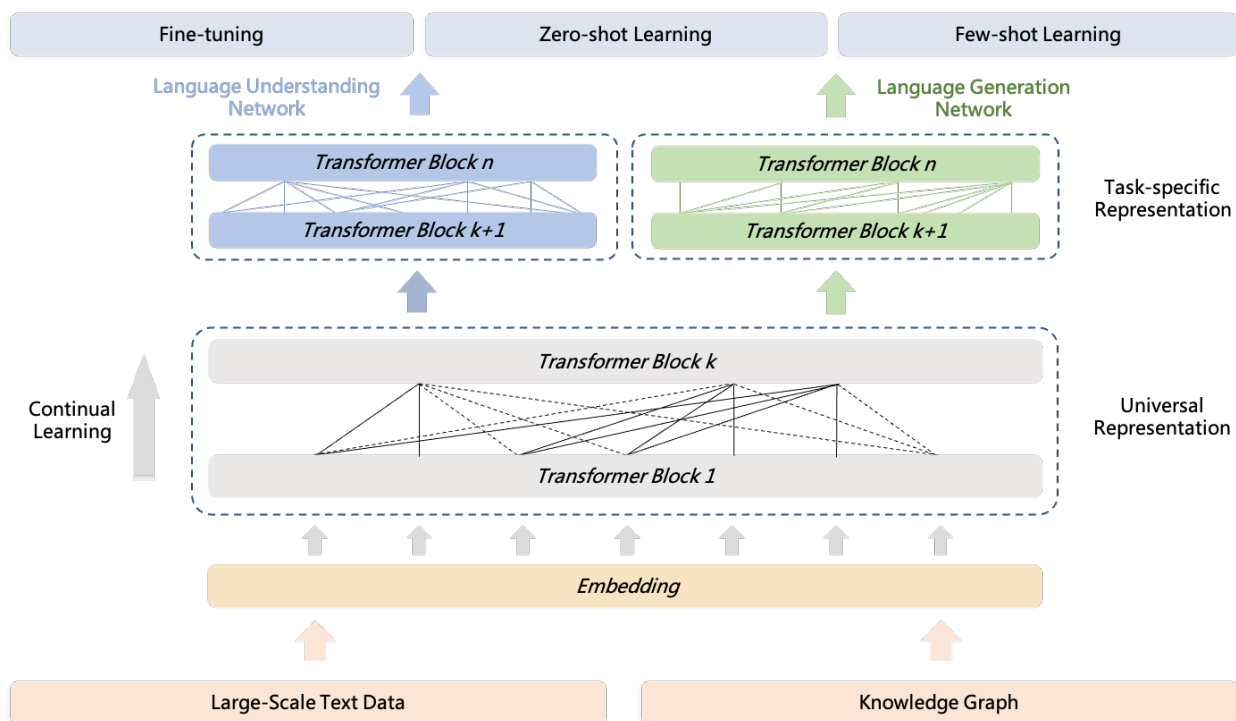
Fine-tuning

Zero-shot Learning

Few-shot Learning

Language Understanding Network

Language Generation Network

Transformer Block n

Transformer Block k+1

Transformer Block n

Transformer Block k+1

Task-specific Representation

Continual Learning

Transformer Block k

Transformer Block 1

Universal Representation

Embedding

Large-Scale Text Data

Knowledge Graph